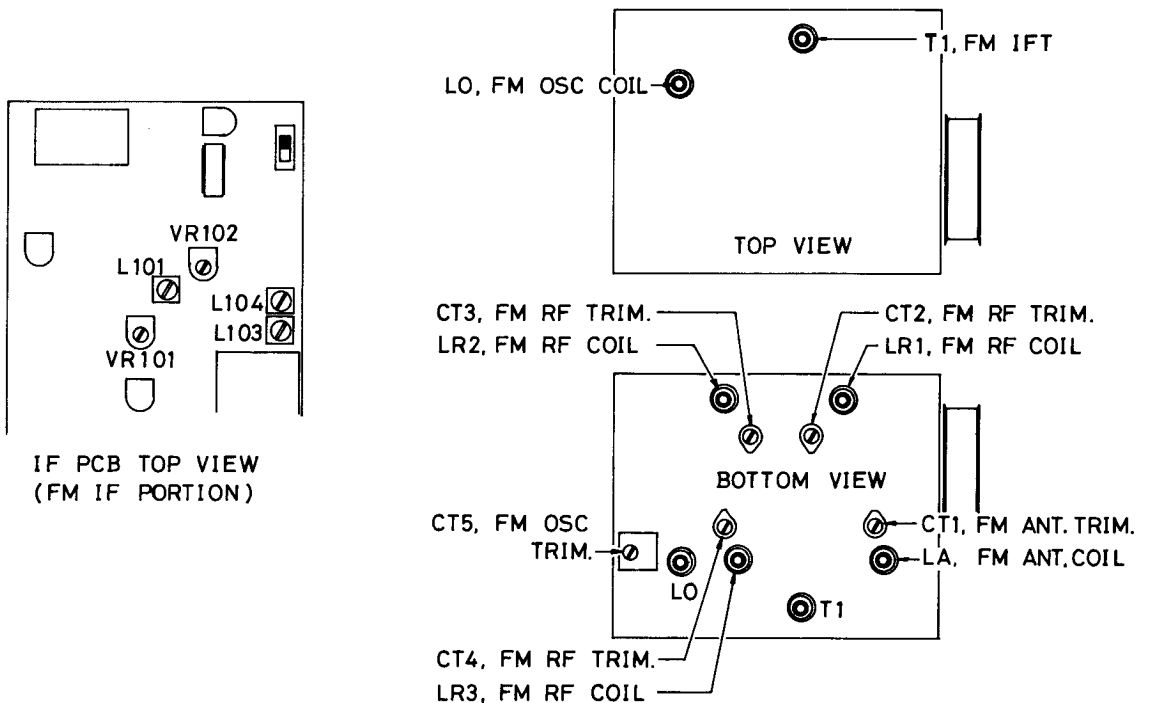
VR102
L101
L104
L103
VR101

IF PCB TOP VIEW
(FM IF PORTION)

T1, FM IFT
LO, FM OSC COIL
TOP VIEW

CT3, FM RF TRIM.
LR2, FM RF COIL
CT2, FM RF TRIM.
LR1, FM RF COIL

BOTTOM VIEW

CT5, FM OSC TRIM.
CT1, FM ANT. TRIM.
LA, FM ANT. COIL
LO
T1

CT4, FM RF TRIM.
LR3, FM RF COIL